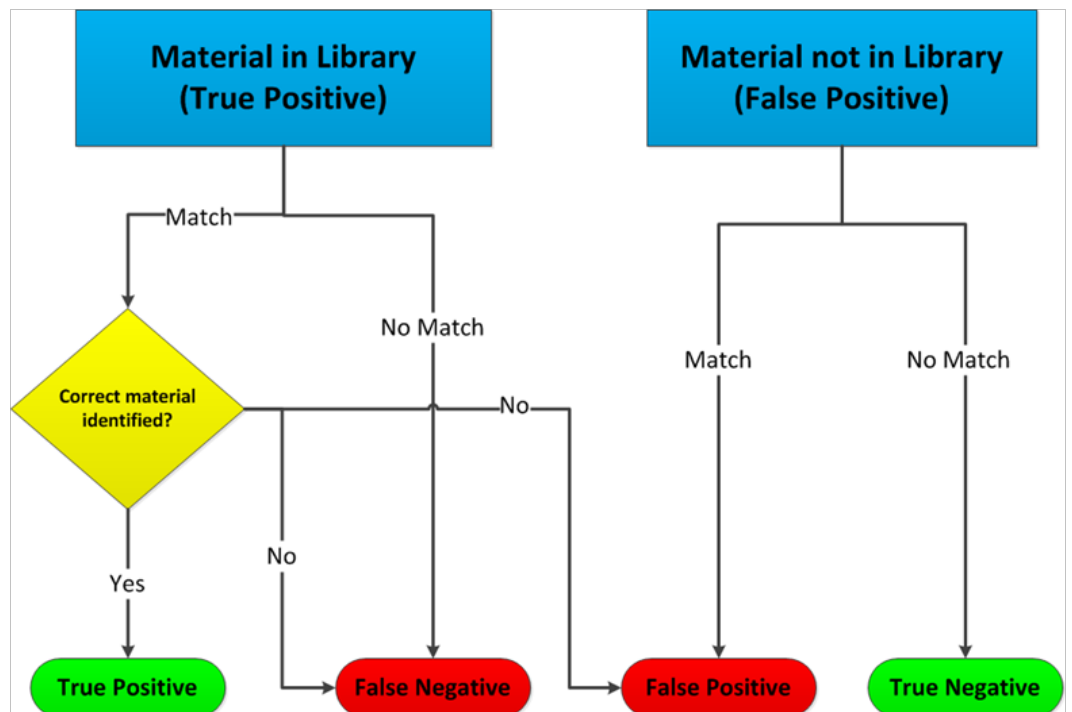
Material in Library (True Positive)

Material not in Library (False Positive)

Match

No Match

Correct material identified?

No

Match

No Match

No

Yes

True Positive

False Negative

False Positive

True Negative